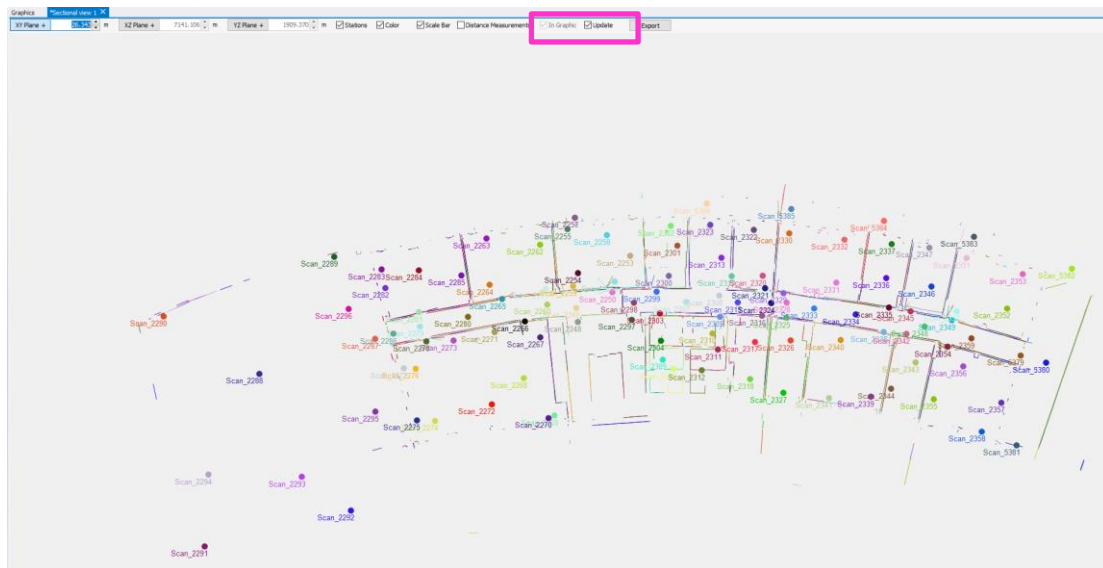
Graphics *Sectional view 1 ×

XY Plane + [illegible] m XZ Plane + 7141.106 m YZ Plane + 1909.370 m Stations Color Scale Bar Distance Measurement In Graphic Update Export

Scan_5385
Scan_5384
Scan_2323
Scan_2322
Scan_2330
Scan_2332
Scan_2337
Scan_2347
Scan_5383
Scan_2263
Scan_2255
Scan_2258
Scan_2262
Scan_2301
Scan_2289
Scan_2253
Scan_2313
Scan_2283
Scan_2284
Scan_2285
Scan_2254
Scan_2320
Scan_2331
Scan_2336
Scan_2346
Scan_2353
Scan_2382
Scan_2282
Scan_2264
Scan_2250
Scan_2299
Scan_2321
Scan_2290
Scan_2296
Scan_2265
Scan_2298
Scan_2303
Scan_2315
Scan_2324
Scan_2333
Scan_2335
Scan_2345
Scan_2352
Scan_2280
Scan_2266
Scan_2248
Scan_2297
Scan_2319
Scan_2325
Scan_2334
Scan_2349
Scan_2286
Scan_2271
Scan_2267
Scan_2310
Scan_2342
Scan_2287
Scan_2278
Scan_2273
Scan_2304
Scan_2317
Scan_2326
Scan_2340
Scan_2329
Scan_2311
Scan_2354
Scan_2305
Scan_2379
Scan_5380
Scan_2276
Scan_2343
Scan_2356
Scan_2288
Scan_2312
Scan_2268
Scan_2318
Scan_2327
Scan_2344
Scan_2341
Scan_2339
Scan_2355
Scan_2357
Scan_2272
Scan_2295
Scan_2275
Scan_2274
Scan_2270
Scan_2358
Scan_5381
Scan_2294
Scan_2293
Scan_2292
Scan_2291